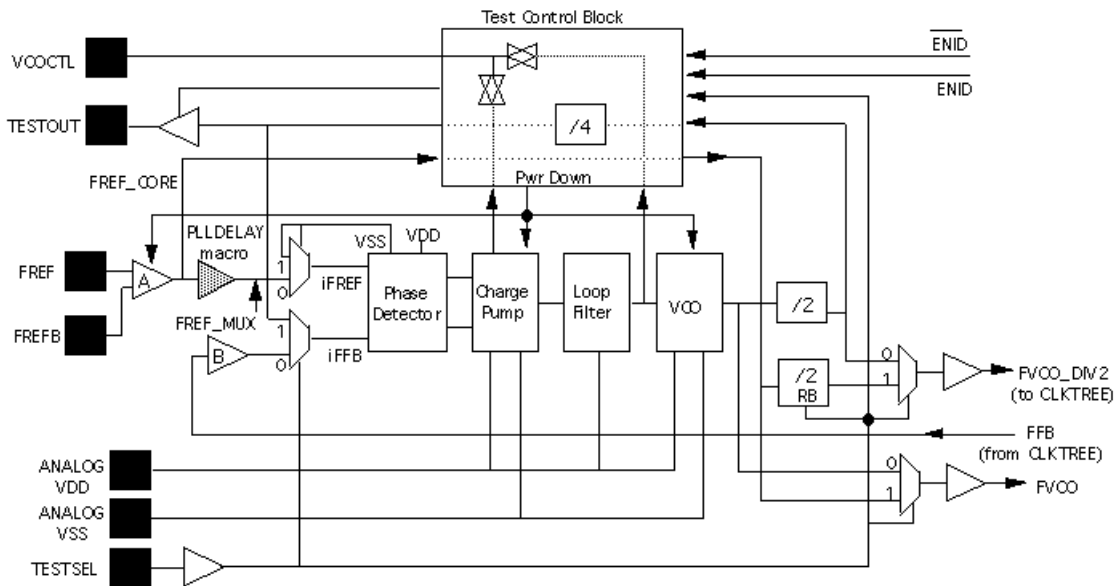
Test Control Block

VCOCTL

$\overline{\text{ENID}}$

ENID

TESTOUT

/4

FREF_CORE

Pwr Down

PLLDELAY macro

VSS

VDD

FREF

A

1

0

iFREF

Phase Detector

Charge Pump

Loop Filter

VCO

/2

FREFB

FREF_MUX

1

B

0

iFFB

0

1

FVCO_DIV2 (to CLKTREE)

/2 RB

FFB (from CLKTREE)

ANALOG VDD

0

1

FVCO

ANALOG VSS

TESTSEL